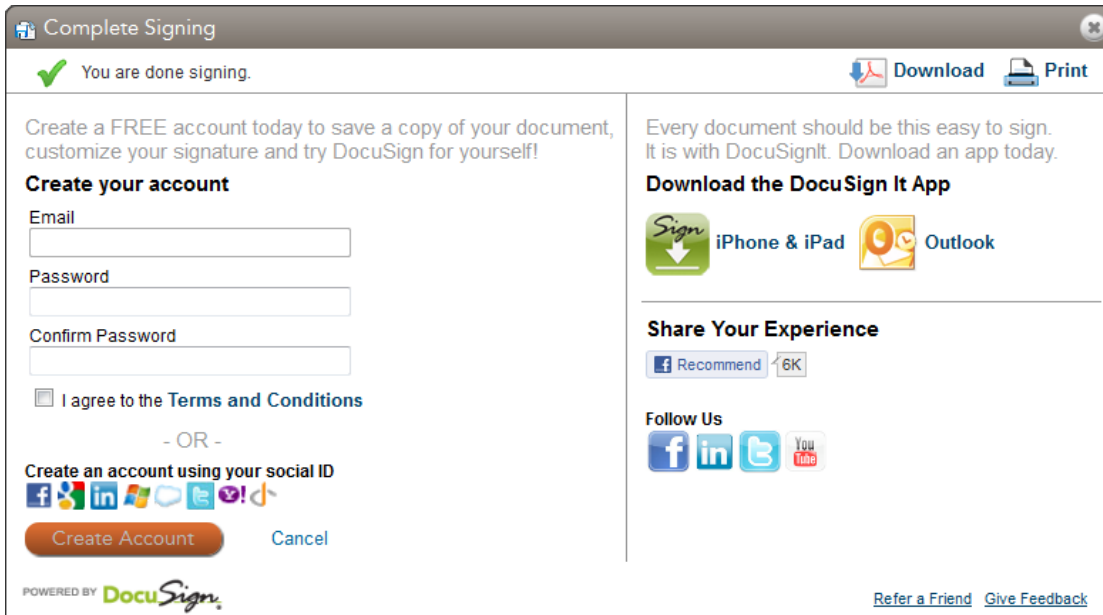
Complete Signing

You are done signing.

Download Print

Create a FREE account today to save a copy of your document, customize your signature and try DocuSign for yourself!

Create your account

Email

Password

Confirm Password

I agree to the Terms and Conditions

- OR -

Create an account using your social ID

Create Account Cancel

Every document should be this easy to sign. It is with DocuSignIt. Download an app today.

Download the DocuSign It App

Sign

iPhone & iPad

Outlook

Share Your Experience

Recommend 6K

Follow Us

You Tube

POWERED BY DocuSign

Refer a Friend Give Feedback